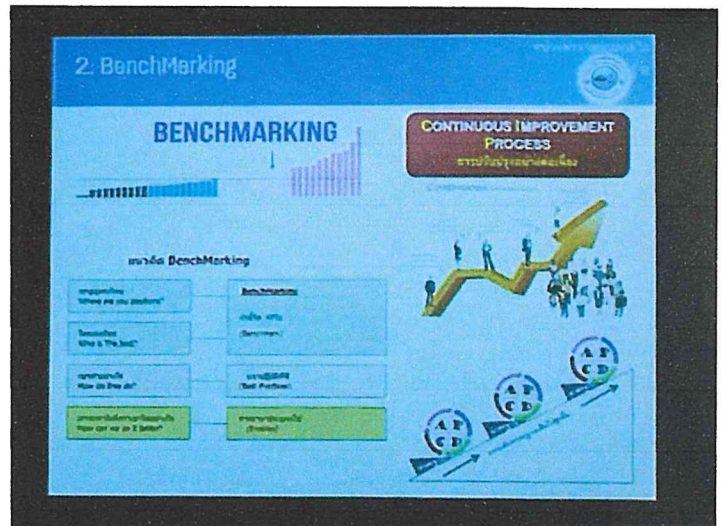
2. BenchMarking

BENCHMARKING

CONTINUOUS IMPROVEMENT PROCESS
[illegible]

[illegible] BenchMarking

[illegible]
Where are you position?

BenchMarking

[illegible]
Who is The best?

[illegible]
(Benchmark)

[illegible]
How do they do?

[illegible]
(Best Practices)

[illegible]
How can we do it better?

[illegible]
(Enabler)

A P
C D

A P
C D

A P
C D